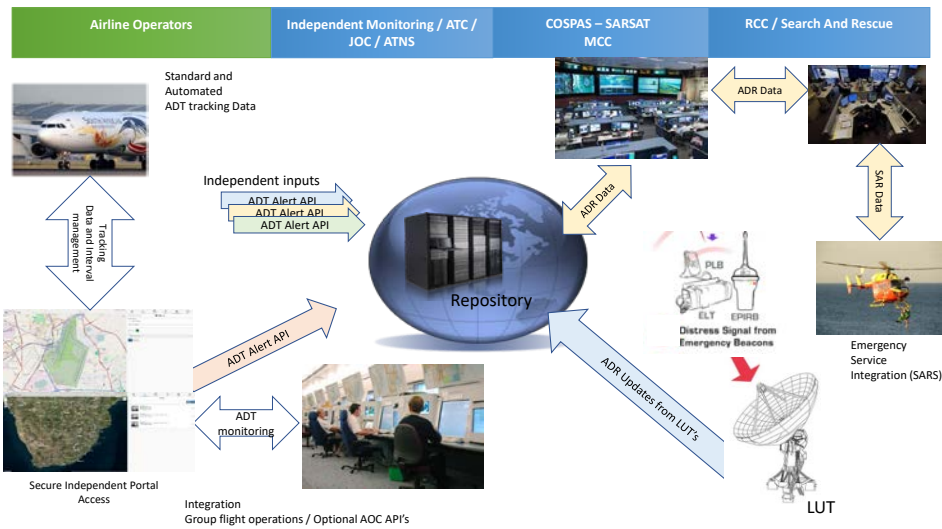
Airline Operators

Independent Monitoring / ATC / JOC / ATNS

COSPAS – SARSAT MCC

RCC / Search And Rescue

Standard and Automated ADT tracking Data

ADR Data

Tracking Data and Interval management

Independent inputs

ADT Alert API

ADT Alert API

ADT Alert API

ADR Data

SAR Data

Repository

PLB

ELT

EPIRB

Distress Signal from Emergency Beacons

Emergency Service Integration (SARS)

ADT Alert API

ADR Updates from LUT's

ADT monitoring

Secure Independent Portal Access

Integration
Group flight operations / Optional AOC API's

LUT